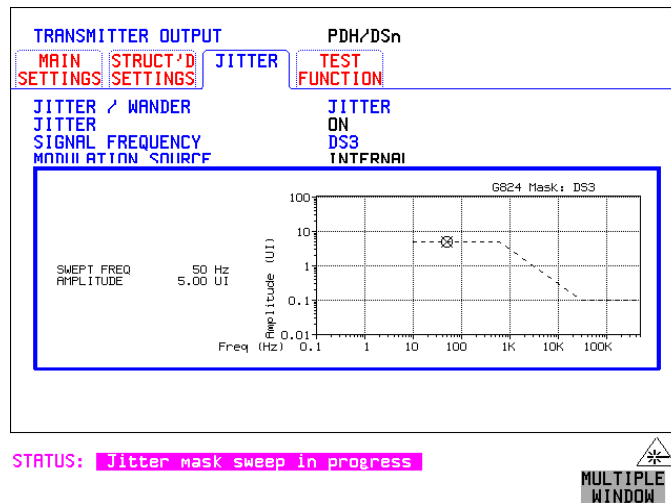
TRANSMITTER OUTPUT PDH/DSn

MAIN SETTINGS | STRUCT'D SETTINGS | JITTER | TEST FUNCTION

JITTER / WANDER JITTER
JITTER ON
SIGNAL FREQUENCY DS3
MODULATION SOURCE INTERNAL

G824 Mask: DS3

SWEPT FREQ 50 Hz
AMPLITUDE 5.00 UI

Amplitude (UI)
100
10
1
0.1
0.01

Freq (Hz) 0.1 1 10 100 1K 10K 100K

STATUS: Jitter mask sweep in progress

MULTIPLE WINDOW